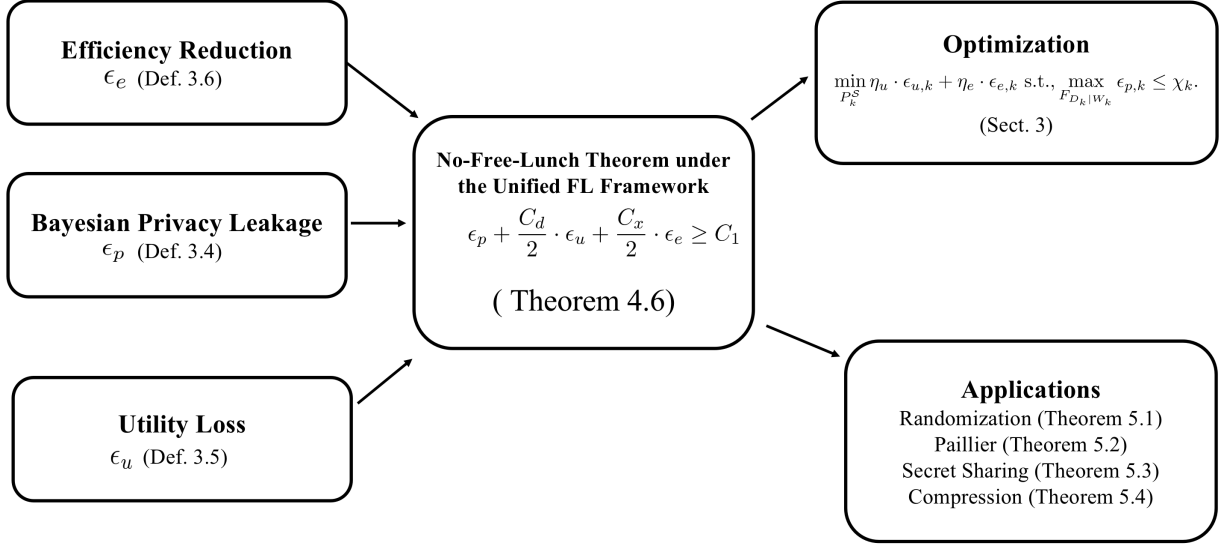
Efficiency Reduction
$\epsilon_e$ (Def. 3.6)

Bayesian Privacy Leakage
$\epsilon_p$ (Def. 3.4)

Utility Loss
$\epsilon_u$ (Def. 3.5)

No-Free-Lunch Theorem under the Unified FL Framework
$\epsilon_p + \frac{C_d}{2} \cdot \epsilon_u + \frac{C_x}{2} \cdot \epsilon_e \geq C_1$
( Theorem 4.6)

Optimization
$\min_{P_k^S} \eta_u \cdot \epsilon_{u,k} + \eta_e \cdot \epsilon_{e,k}$ s.t., $\max_{F_{D_k|W_k}} \epsilon_{p,k} \leq \chi_k$.
(Sect. 3)

Applications
Randomization (Theorem 5.1)
Paillier (Theorem 5.2)
Secret Sharing (Theorem 5.3)
Compression (Theorem 5.4)